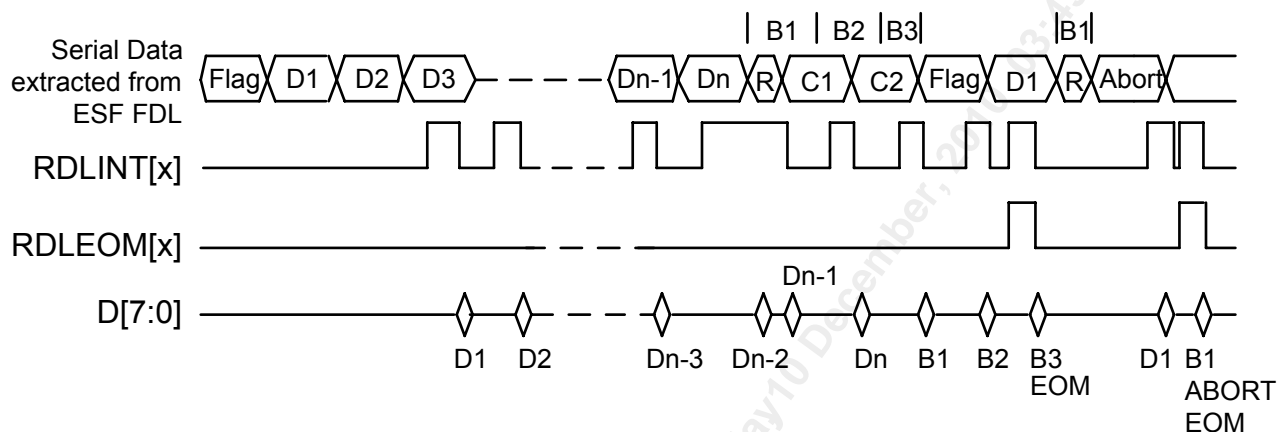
| B1 | B2 |B3| |B1|

Serial Data extracted from ESF FDL

Flag D1 D2 D3 Dn-1 Dn R C1 C2 Flag D1 R Abort

RDLINT[x]

RDLEOM[x]

D[7:0]

Dn-1

D1 D2 Dn-3 Dn-2 Dn B1 B2 B3 EOM D1 B1 ABORT EOM

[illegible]10 December, 20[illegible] 03:4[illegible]